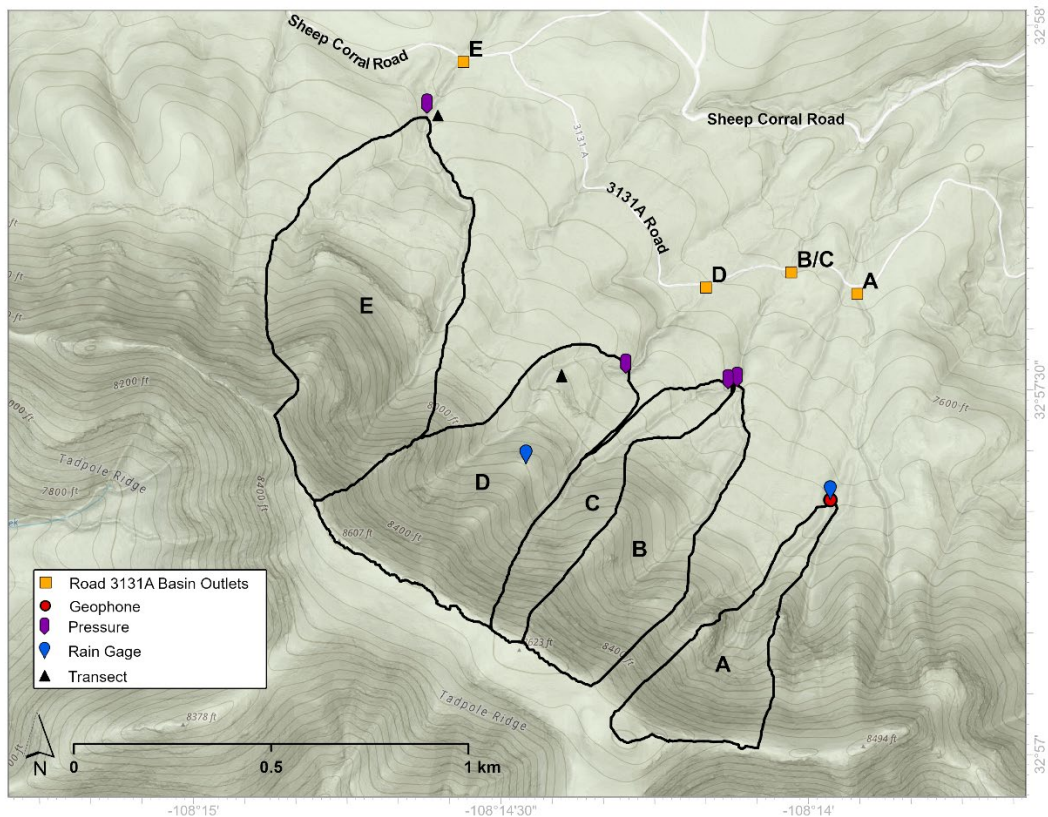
Sheep Corral Road
E
Sheep Corral Road
3131-A
3131A Road
D
B/C
A
E
8200 ft
8400 ft
Tadpole Ridge
7800 ft
8400 ft
D
C
B
7600 ft
8607 ft
8400 ft
8623 ft
8400 ft
A
Tadpole Ridge
8378 ft
8494 ft
Road 3131A Basin Outlets
Geophone
Pressure
Rain Gage
Transect
N
0
0.5
1 km
32°58'
32°57'30"
32°57'
-108°15'
-108°14'30"
-108°14'